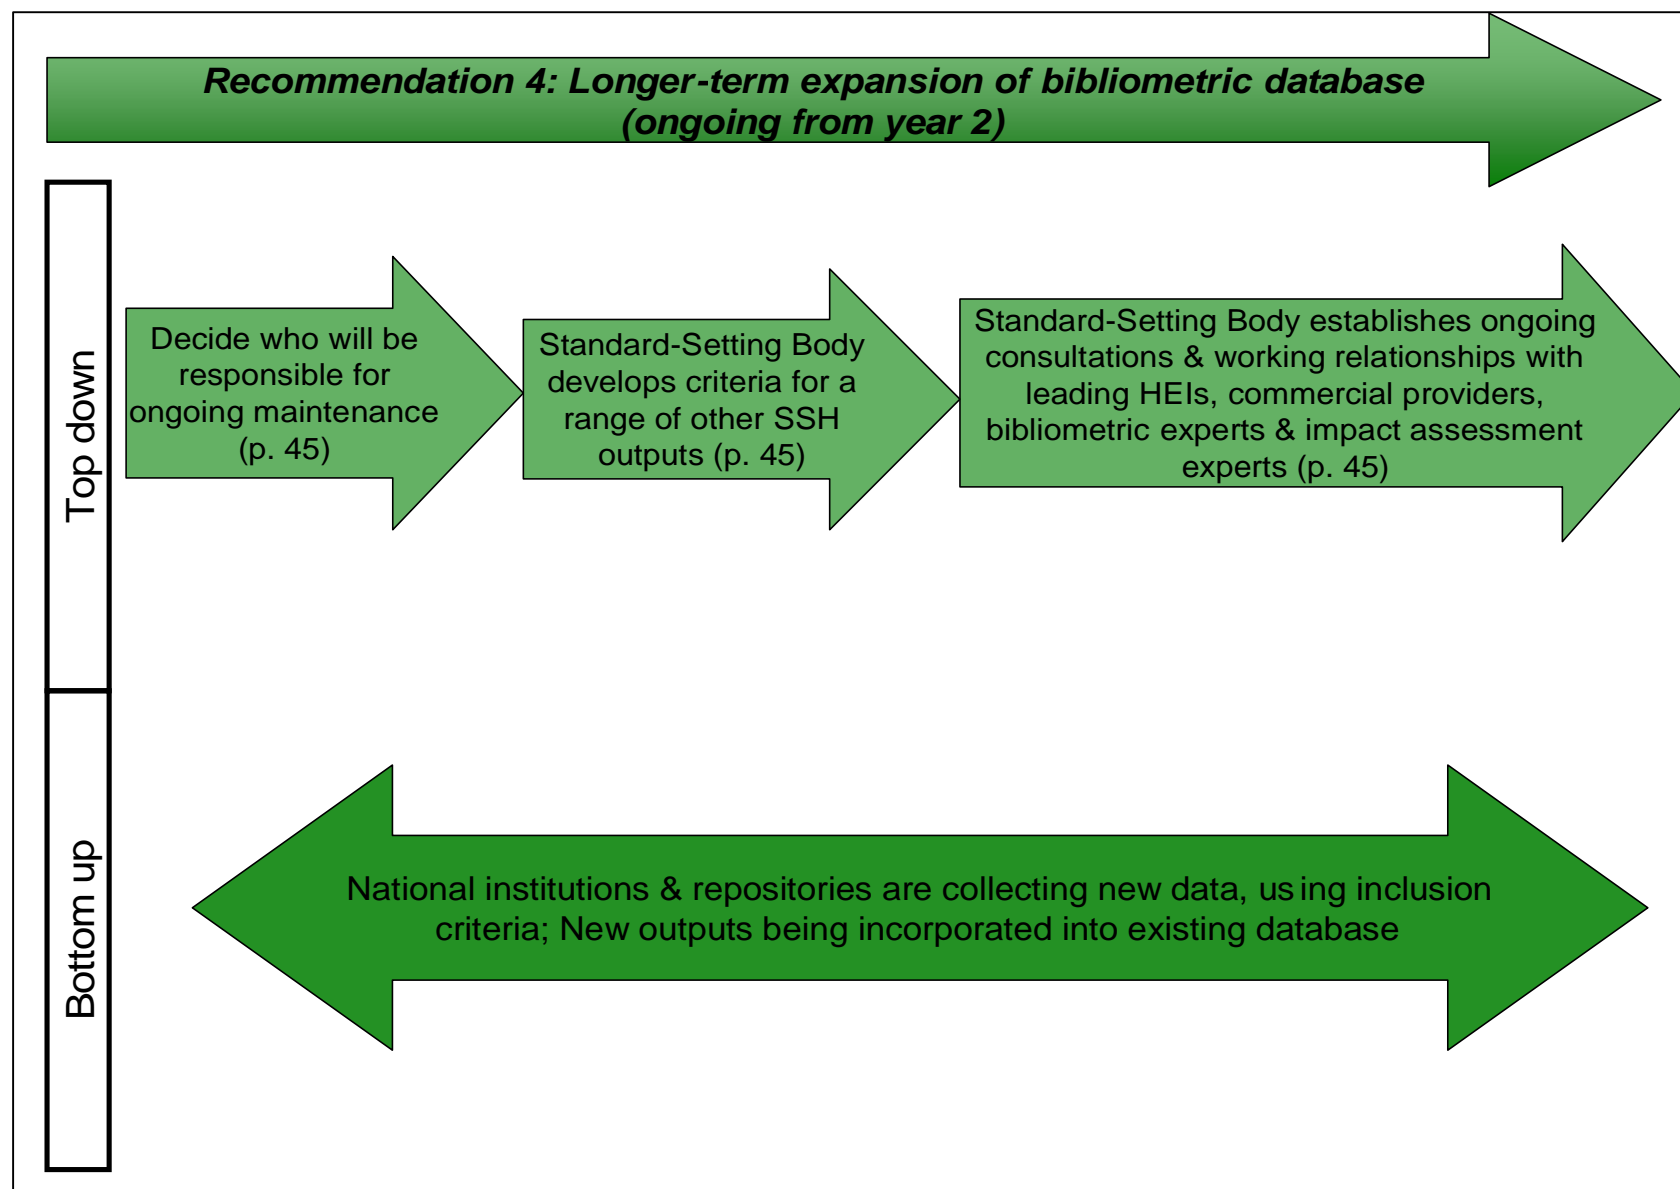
Recommendation 4: Longer-term expansion of bibliometric database (ongoing from year 2)

Top down

Decide who will be responsible for ongoing maintenance (p. 45)

Standard-Setting Body develops criteria for a range of other SSH outputs (p. 45)

Standard-Setting Body establishes ongoing consultations & working relationships with leading HEIs, commercial providers, bibliometric experts & impact assessment experts (p. 45)

Bottom up

National institutions & repositories are collecting new data, using inclusion criteria; New outputs being incorporated into existing database